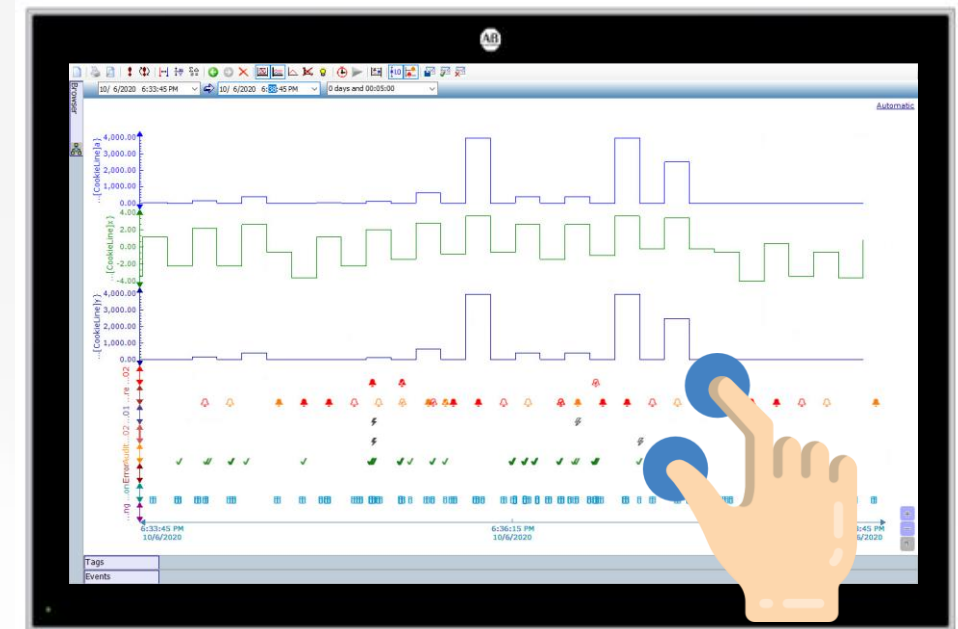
AB

Browser

10/ 6/2020 6:33:45 PM
10/ 6/2020 6:38:45 PM
0 days and 00:05:00

Automatic

4,000.00
3,000.00
2,000.00
1,000.00
0.00
...[CookieLine]a

4.00
2.00
0.00
-2.00
-4.00
[CookieLine]x

4,000.00
3,000.00
2,000.00
1,000.00
0.00
...[CookieLine]y

...02
...re
...01
...02
...Error\Fault
...on
...ng

6:33:45 PM
10/6/2020

6:36:15 PM
10/6/2020

...:45 PM
...6/2020

Tags
Events